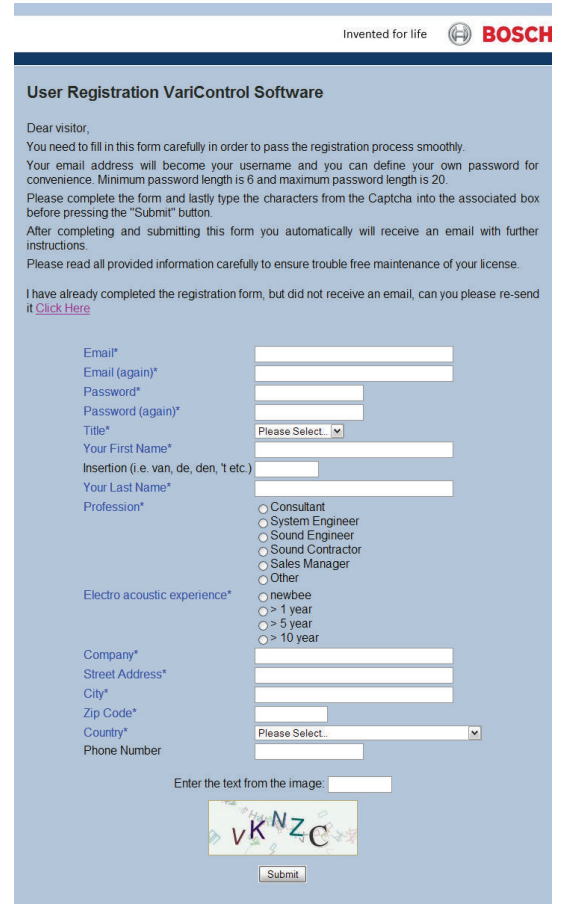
Invented for life BOSCH

User Registration VariControl Software

Dear visitor,

You need to fill in this form carefully in order to pass the registration process smoothly.

Your email address will become your username and you can define your own password for convenience. Minimum password length is 6 and maximum password length is 20.

Please complete the form and lastly type the characters from the Captcha into the associated box before pressing the "Submit" button.

After completing and submitting this form you automatically will receive an email with further instructions.

Please read all provided information carefully to ensure trouble free maintenance of your license.

I have already completed the registration form, but did not receive an email, can you please re-send it Click Here

Email*
Email (again)*
Password*
Password (again)*
Title* Please Select...
Your First Name*
Insertion (i.e. van, de, den, 't etc.)
Your Last Name*
Profession* Consultant
System Engineer
Sound Engineer
Sound Contractor
Sales Manager
Other
Electro acoustic experience* newbee
> 1 year
> 5 year
> 10 year
Company*
Street Address*
City*
Zip Code*
Country* Please Select...
Phone Number

Enter the text from the image:

vKNZC

Submit